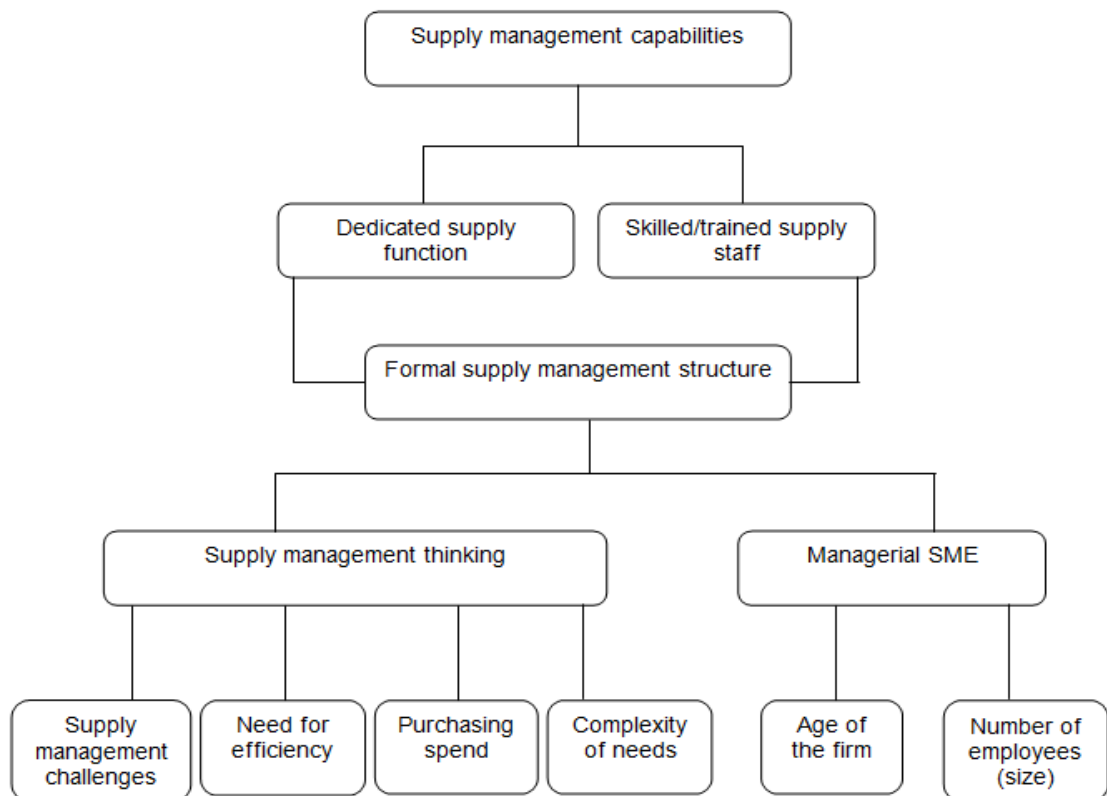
Supply management capabilities

Dedicated supply function

Skilled/trained supply staff

Formal supply management structure

Supply management thinking

Managerial SME

Supply management challenges

Need for efficiency

Purchasing spend

Complexity of needs

Age of the firm

Number of employees (size)